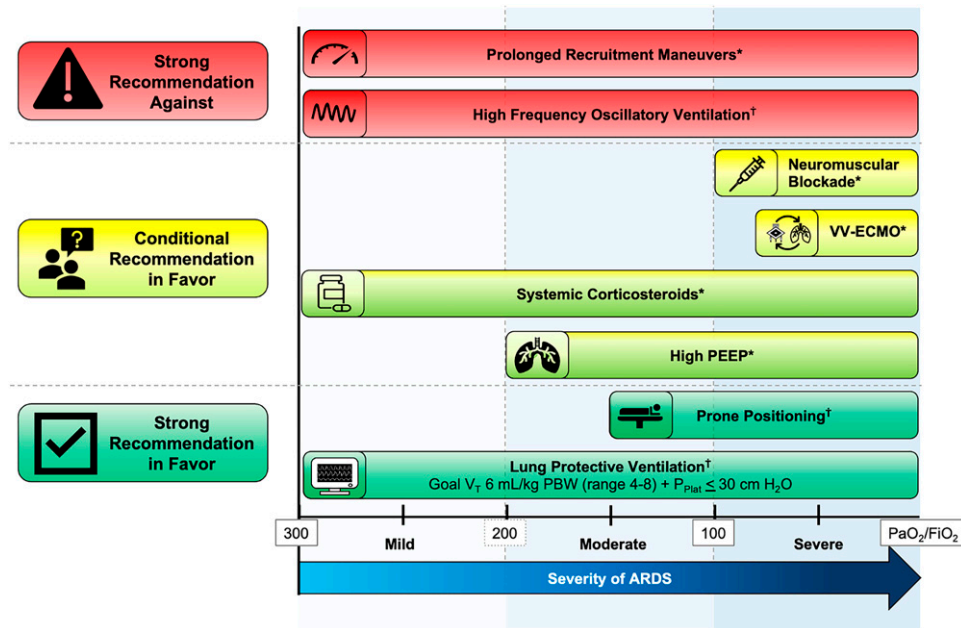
Strong Recommendation Against

Prolonged Recruitment Maneuvers*

High Frequency Oscillatory Ventilation†

Conditional Recommendation in Favor

Neuromuscular Blockade*

VV-ECMO*

Systemic Corticosteroids*

High PEEP*

Strong Recommendation in Favor

Prone Positioning†

Lung Protective Ventilation†
Goal $V_T$ 6 mL/kg PBW (range 4-8) + $P_{Plat} \leq 30$ cm $H_2O$

300 Mild 200 Moderate 100 Severe $PaO_2/FiO_2$

Severity of ARDS